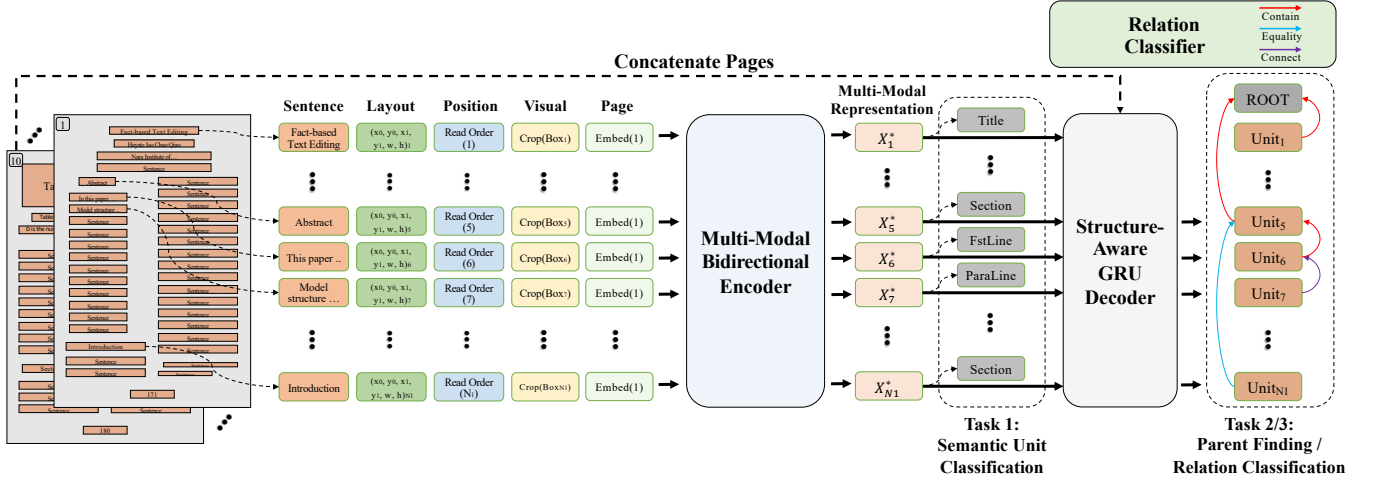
Relation Classifier

Contain
Equality
Connect

Concatenate Pages

10
1

Fact-based Text Editing
Hayate Iso Chao Qiao
Nara Institute of...
Sentence
Abstract
In this paper...
Model structure...
Introduction
Sentence
171
180

Sentence | Layout | Position | Visual | Page

Fact-based Text Editing | ($x_0$, $y_0$, $x_1$, $y_1$, w, h)$_1$ | Read Order (1) | Crop(Box$_1$) | Embed(1)

Abstract | ($x_0$, $y_0$, $x_1$, $y_1$, w, h)$_5$ | Read Order (5) | Crop(Box$_5$) | Embed(1)

This paper .. | ($x_0$, $y_0$, $x_1$, $y_1$, w, h)$_6$ | Read Order (6) | Crop(Box$_6$) | Embed(1)

Model structure … | ($x_0$, $y_0$, $x_1$, $y_1$, w, h)$_7$ | Read Order (7) | Crop(Box$_7$) | Embed(1)

Introduction | ($x_0$, $y_0$, $x_1$, $y_1$, w, h)$_{N1}$ | Read Order ($N_1$) | Crop(Box$_{N1}$) | Embed(1)

Multi-Modal Bidirectional Encoder

Multi-Modal Representation

$X_1^*$
$X_5^*$
$X_6^*$
$X_7^*$
$X_{N1}^*$

Title
Section
FstLine
ParaLine
Section

Structure-Aware GRU Decoder

ROOT
Unit$_1$
Unit$_5$
Unit$_6$
Unit$_7$
Unit$_{N1}$

Task 1: Semantic Unit Classification

Task 2/3: Parent Finding / Relation Classification